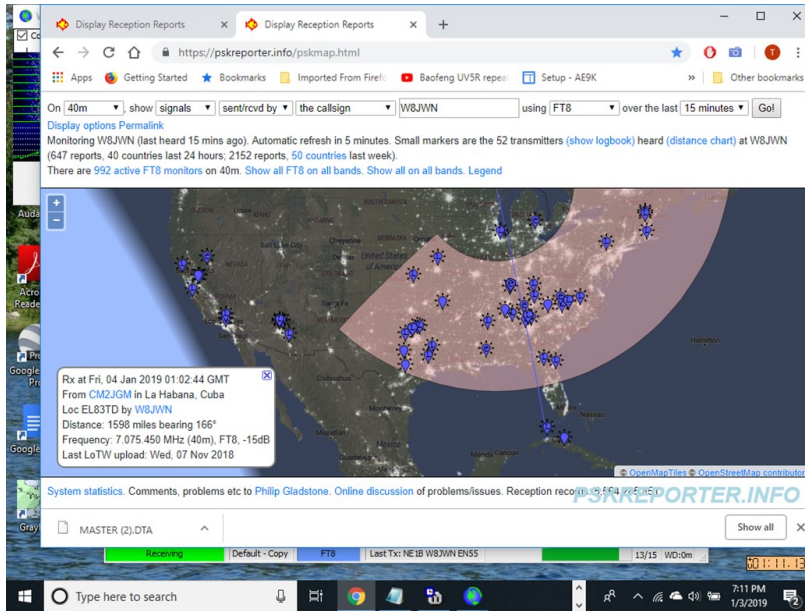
Display Reception Reports
Display Reception Reports
https://pskreporter.info/pskmap.html
Apps Getting Started Bookmarks Imported From Firefo Baofeng UV5R repea Setup - AE9K » Other bookmarks

On 40m, show signals sent/rcvd by the callsign W8JWN using FT8 over the last 15 minutes Go!
Display options Permalink
Monitoring W8JWN (last heard 15 mins ago). Automatic refresh in 5 minutes. Small markers are the 52 transmitters (show logbook) heard (distance chart) at W8JWN (647 reports, 40 countries last 24 hours; 2152 reports, 50 countries last week).
There are 992 active FT8 monitors on 40m. Show all FT8 on all bands. Show all on all bands. Legend

Rx at Fri, 04 Jan 2019 01:02:44 GMT
From CM2JGM in La Habana, Cuba
Loc EL83TD by W8JWN
Distance: 1598 miles bearing 166°
Frequency: 7.075.450 MHz (40m), FT8, -15dB
Last LoTW upload: Wed, 07 Nov 2018

Cheyenne
Hamilton
Nassau
© OpenMapTiles © OpenStreetMap contributors

System statistics. Comments, problems etc to Philip Gladstone. Online discussion of problems/issues. Reception reco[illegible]
PSKREPORTER.INFO

MASTER (2).DTA
Show all

Receiving Default - Copy FT8 Last Tx: NE1B W8JWN EN55 13/15 WD:0m
Aud
Acro Reade
Google
Gray
Type here to search
7:11 PM 1/3/2019